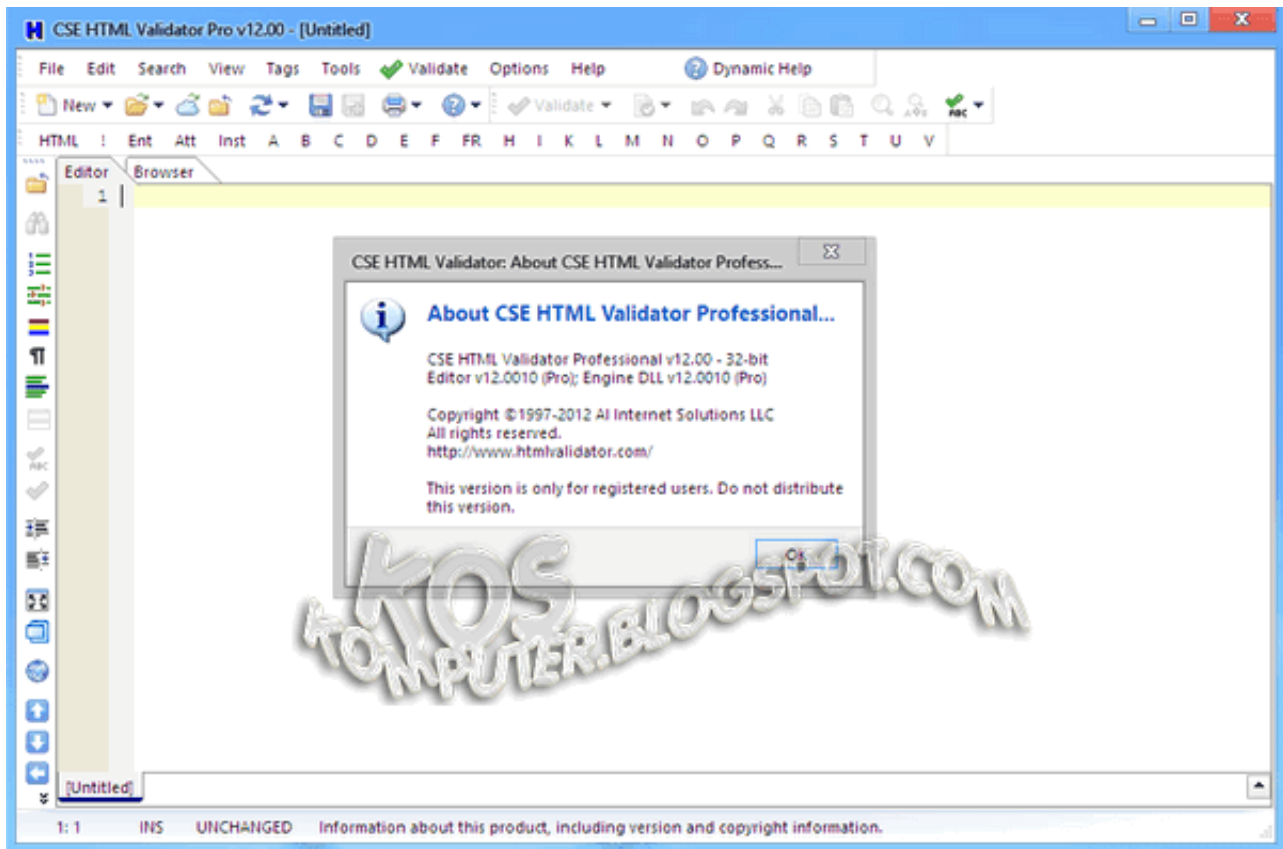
CSE HTML Validator Pro v12.00 - [Untitled]

File Edit Search View Tags Tools Validate Options Help Dynamic Help

New Validate

HTML ! Ent Att Inst A B C D E F FR H I K L M N O P Q R S T U V

Editor Browser

1

CSE HTML Validator: About CSE HTML Validator Profess...

About CSE HTML Validator Professional...

CSE HTML Validator Professional v12.00 - 32-bit
Editor v12.0010 (Pro); Engine DLL v12.0010 (Pro)

Copyright ©1997-2012 AI Internet Solutions LLC
All rights reserved.
http://www.htmlvalidator.com/

This version is only for registered users. Do not distribute this version.

OK

KOS KOMPUTER.BLOGSPOT.COM

[Untitled]

1: 1 INS UNCHANGED Information about this product, including version and copyright information.